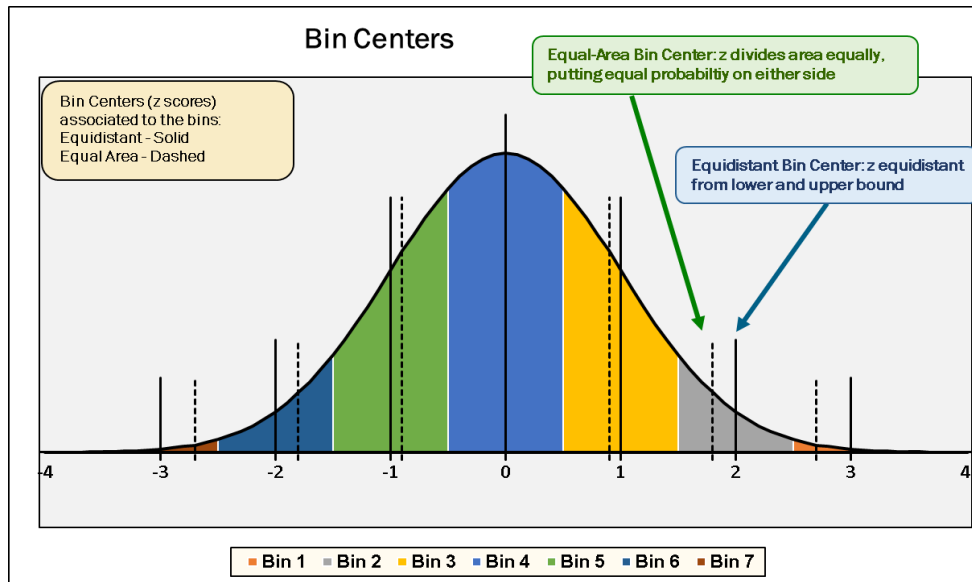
Bin Centers

Equal-Area Bin Center: z divides area equally, putting equal probabiltiy on either side

Bin Centers (z scores) associated to the bins:
Equidistant - Solid
Equal Area - Dashed

Equidistant Bin Center: z equidistant from lower and upper bound

-4 -3 -2 -1 0 1 2 3 4

Bin 1 Bin 2 Bin 3 Bin 4 Bin 5 Bin 6 Bin 7